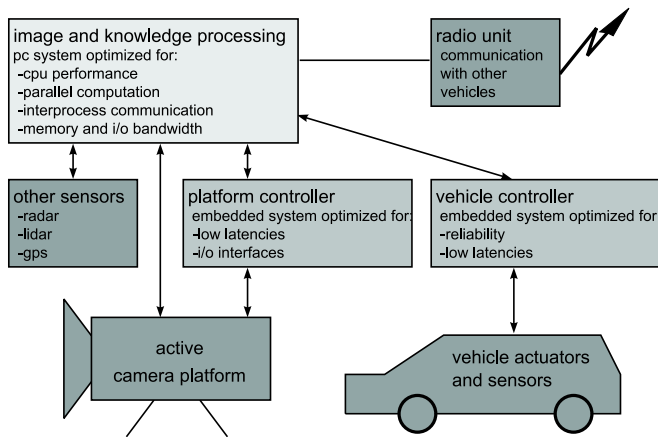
image and knowledge processing
pc system optimized for:
-cpu performance
-parallel computation
-interprocess communication
-memory and i/o bandwidth

radio unit
communication with other vehicles

other sensors
-radar
-lidar
-gps

platform controller
embedded system optimized for:
-low latencies
-i/o interfaces

vehicle controller
embedded system optimized for
-reliability
-low latencies

active camera platform

vehicle actuators and sensors